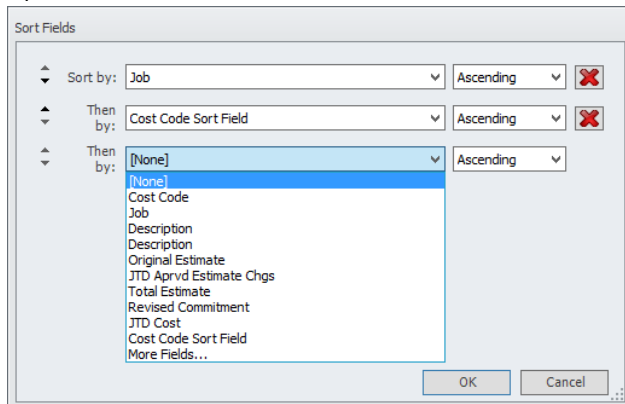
Sort Fields

Sort by: Job Ascending

Then by: Cost Code Sort Field Ascending

Then by: [None] Ascending

[None]
Cost Code
Job
Description
Description
Original Estimate
JTD Aprvd Estimate Chgs
Total Estimate
Revised Commitment
JTD Cost
Cost Code Sort Field
More Fields...

OK Cancel